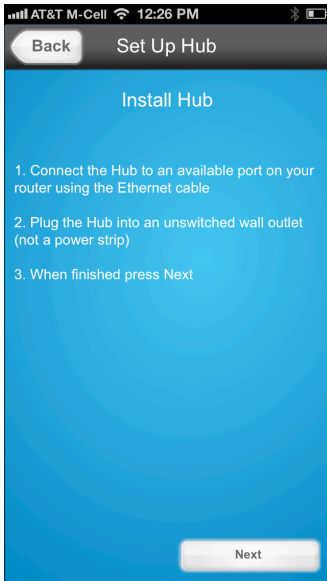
AT&T M-Cell 12:26 PM

Back

Set Up Hub

Install Hub

1. Connect the Hub to an available port on your router using the Ethernet cable

2. Plug the Hub into an unswitched wall outlet (not a power strip)

3. When finished press Next

Next